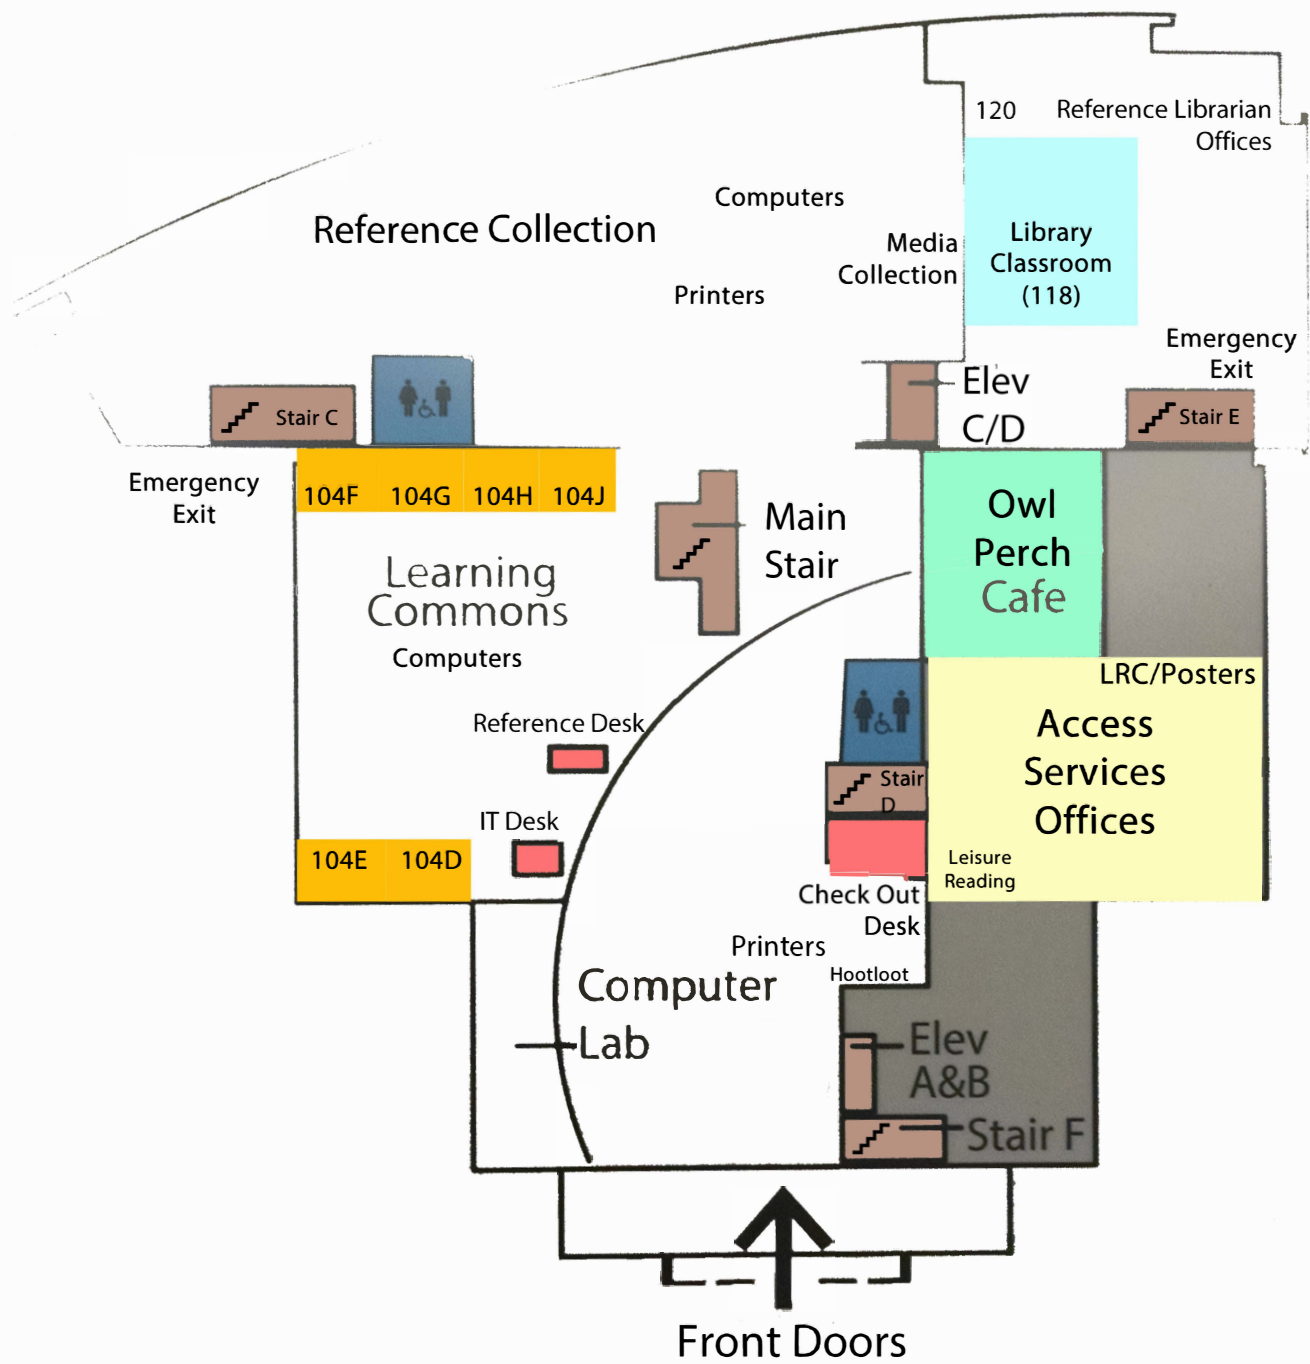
120 Reference Librarian Offices

Computers

Reference Collection

Media Collection

Library Classroom (118)

Printers

Emergency Exit

Stair C

Elev C/D

Stair E

Emergency Exit

104F 104G 104H 104J

Main Stair

Owl Perch Cafe

Learning Commons

Computers

LRC/Posters

Access Services Offices

Reference Desk

Stair D

IT Desk

104E 104D

Leisure Reading

Check Out Desk

Printers

Hootloot

Computer Lab

Elev A&B

Stair F

Front Doors